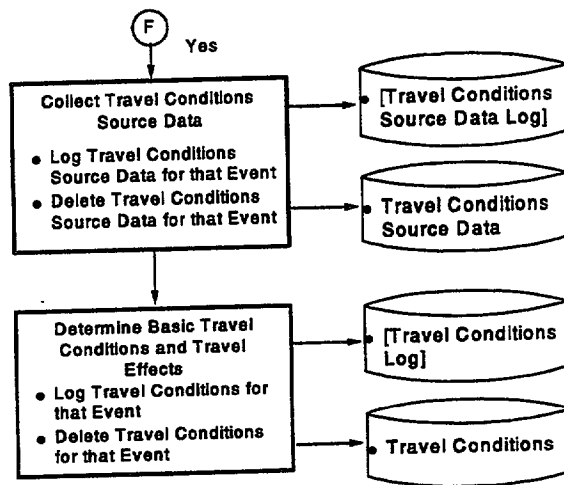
F

Yes

Collect Travel Conditions Source Data

• Log Travel Conditions Source Data for that Event
• Delete Travel Conditions Source Data for that Event

[Travel Conditions Source Data Log]

Travel Conditions Source Data

Determine Basic Travel Conditions and Travel Effects

• Log Travel Conditions for that Event
• Delete Travel Conditions for that Event

[Travel Conditions Log]

Travel Conditions